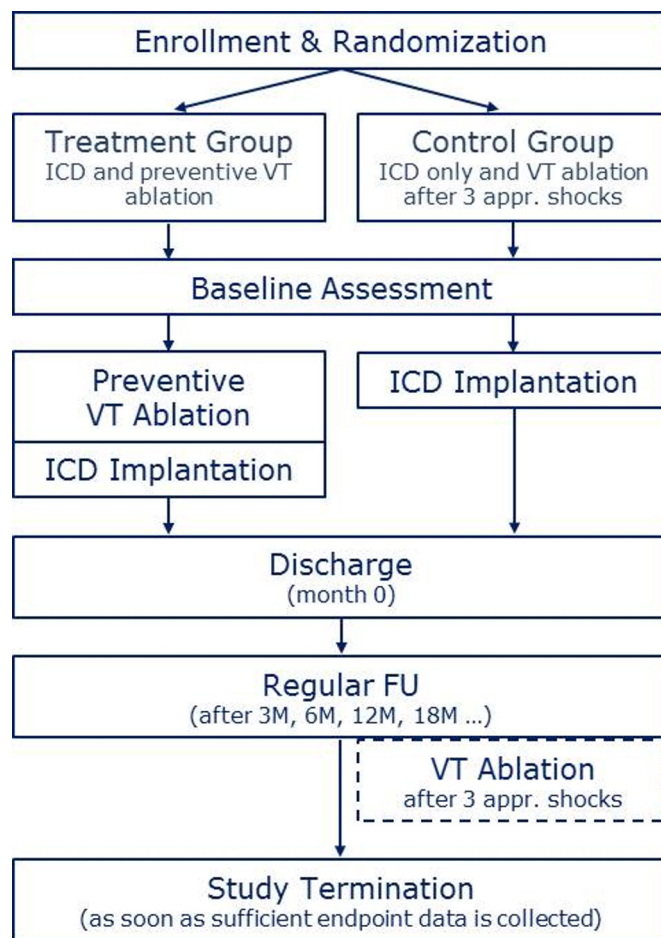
Enrollment & Randomization

Treatment Group
ICD and preventive VT ablation

Control Group
ICD only and VT ablation after 3 appr. shocks

Baseline Assessment

Preventive VT Ablation

ICD Implantation

ICD Implantation

Discharge
(month 0)

Regular FU
(after 3M, 6M, 12M, 18M ...)

VT Ablation
after 3 appr. shocks

Study Termination
(as soon as sufficient endpoint data is collected)